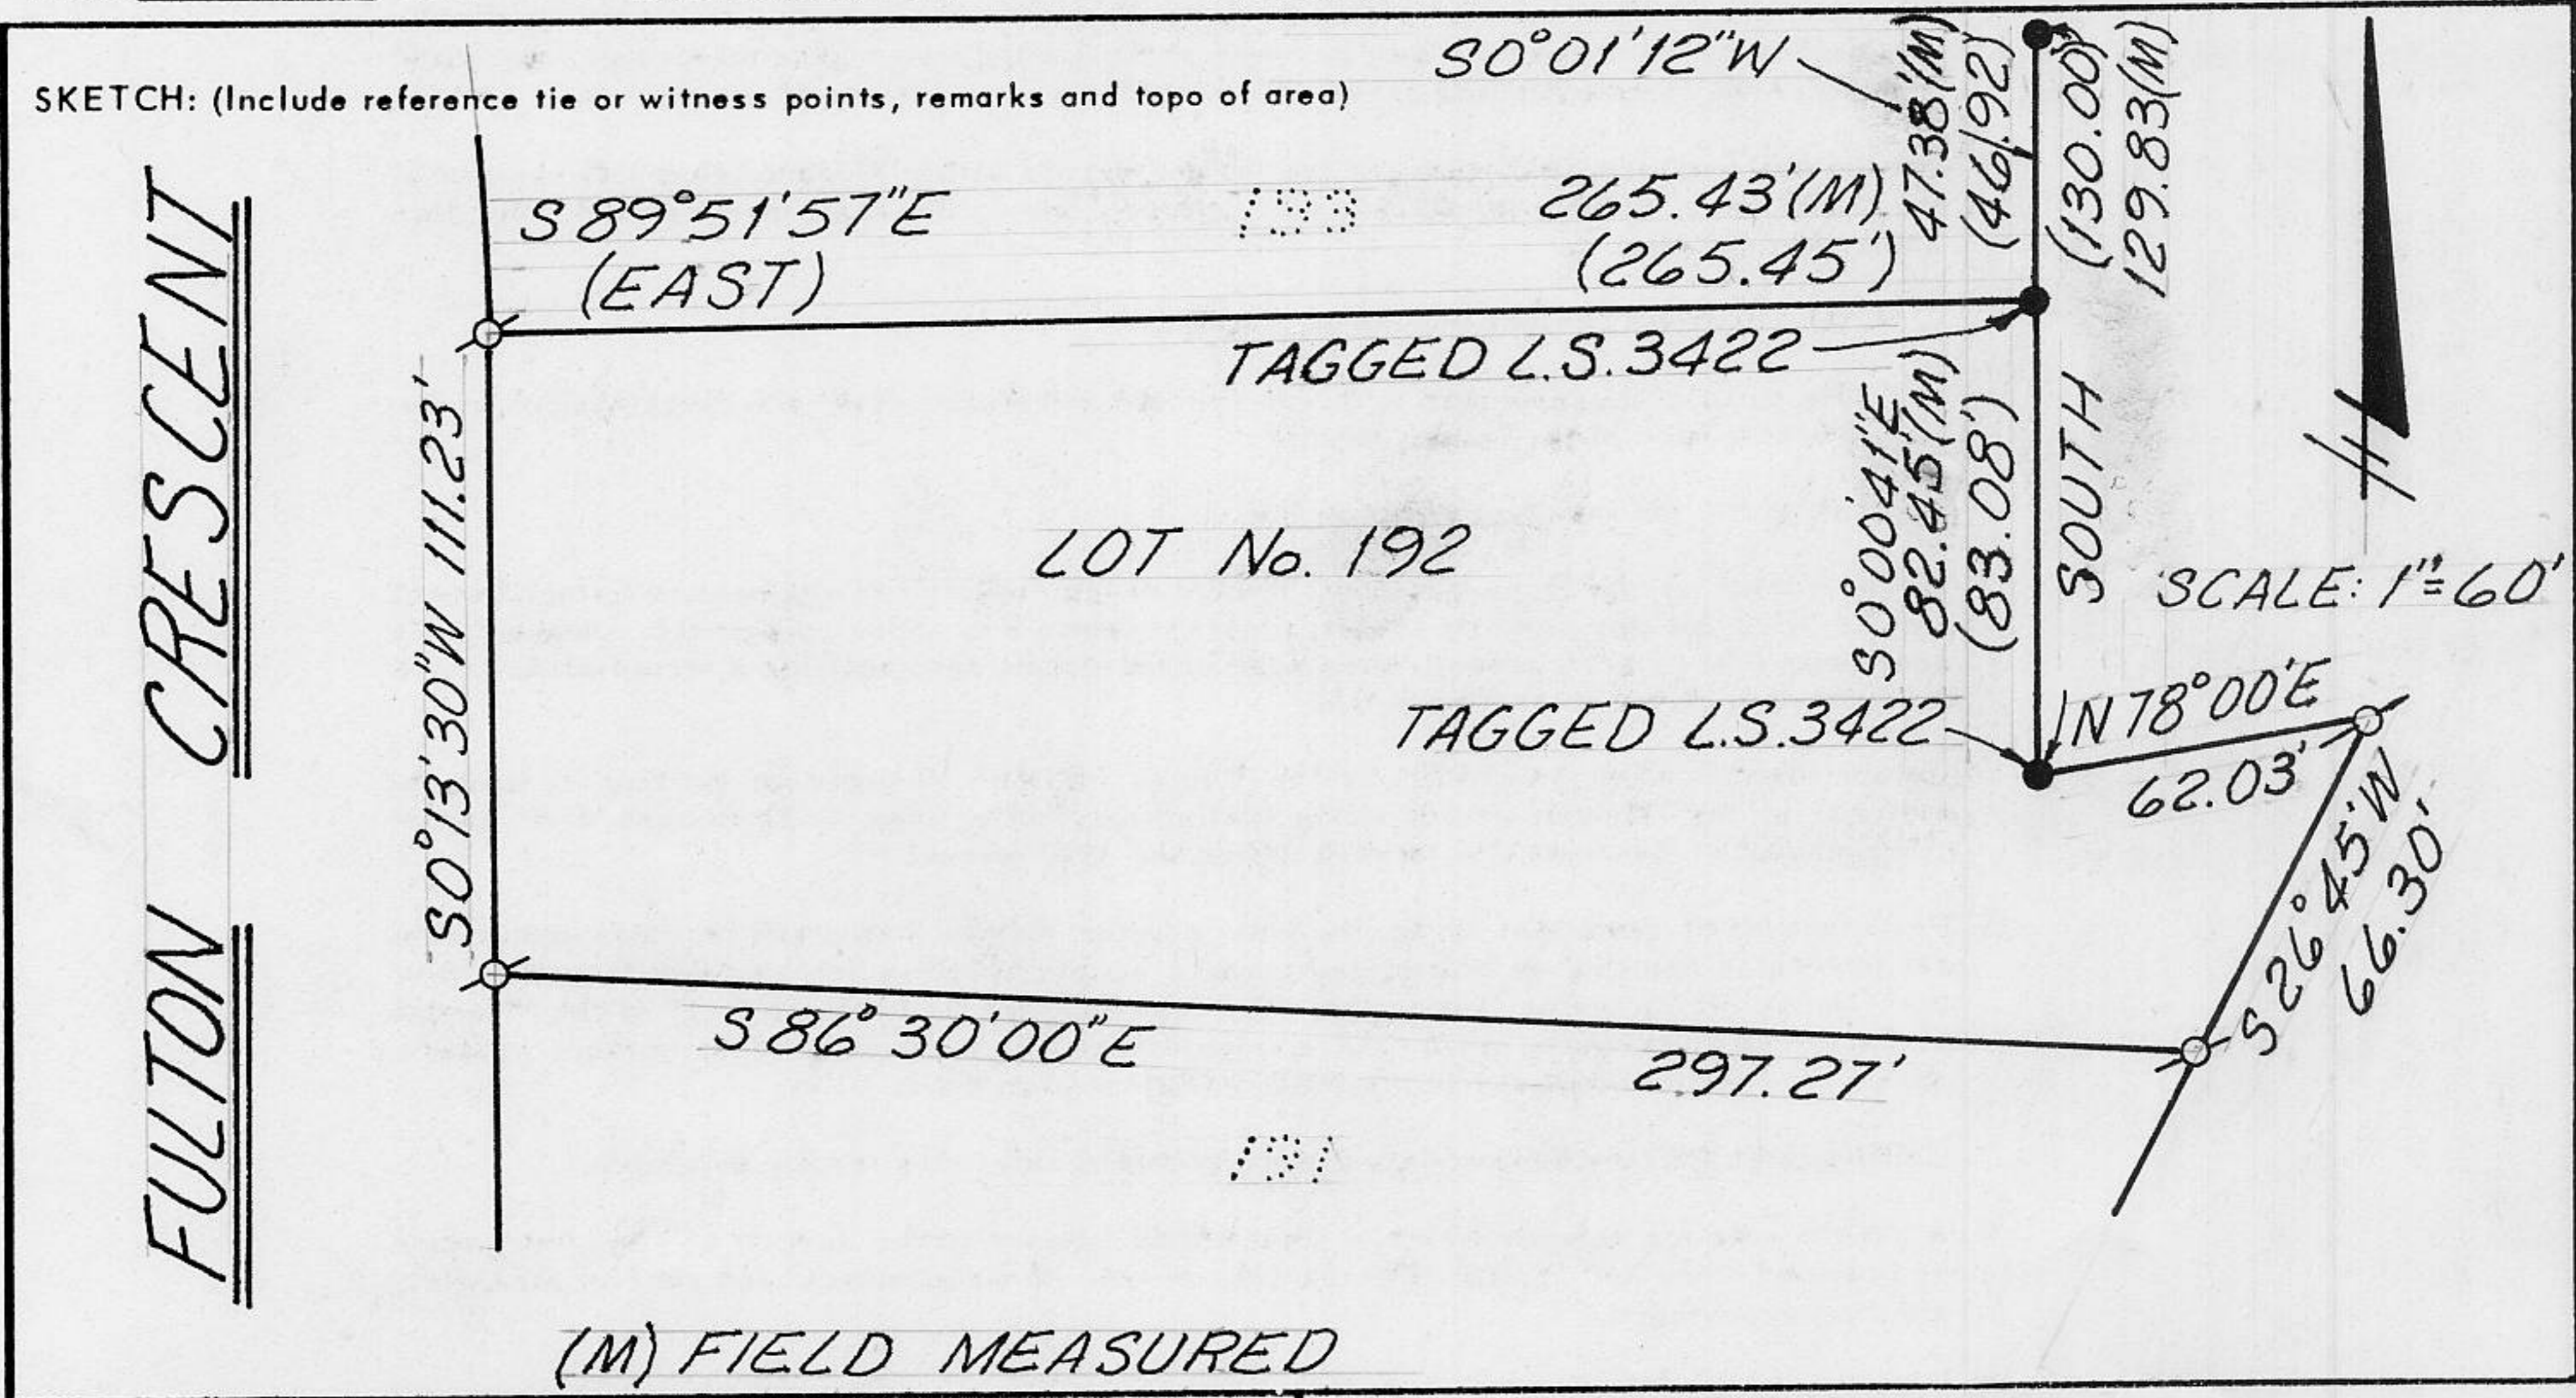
SKETCH: (Include reference tie or witness points, remarks and topo of area)

S0°01'12"W

47.38'(M)
(46.92')

(130.00')
129.83'(M)

FULTON CRESCENT

S 89°51'57"E
(EAST)

193

265.43'(M)
(265.45')

TAGGED L.S.3422

S0°13'30"W 111.23'

S0°00'41"E
82.45'(M)
(83.08')

SOUTH

N

LOT No. 192

SCALE: 1"=60'

TAGGED L.S.3422

N78°00'E
62.03'

S26°45'W
66.30'

S 86° 30'00"E

297.27'

191

(M) FIELD MEASURED